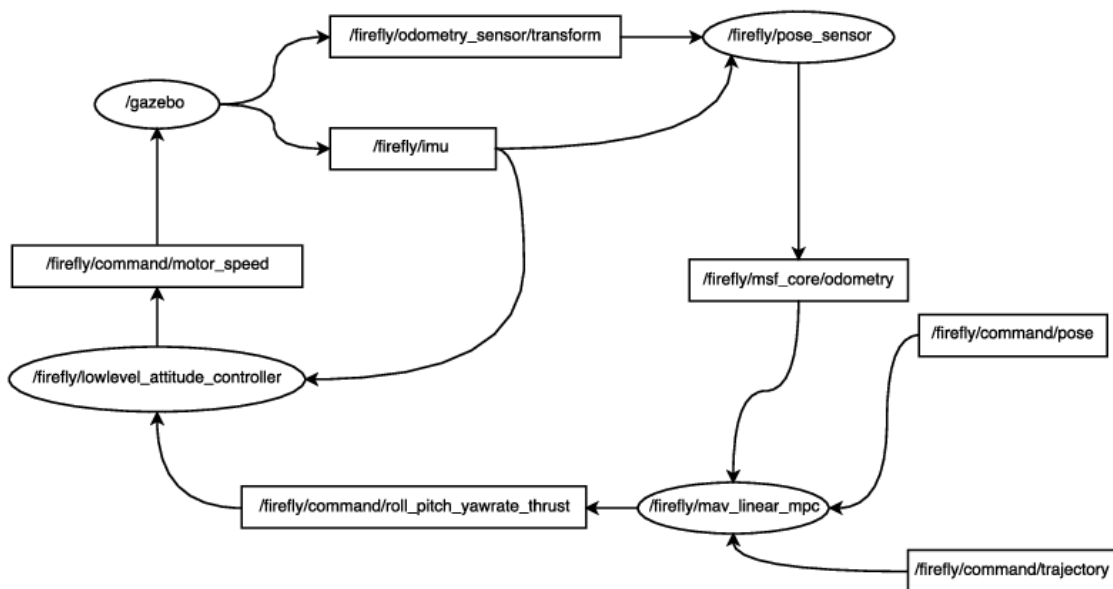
/firefly/odometry_sensor/transform

/firefly/pose_sensor

/gazebo

/firefly/imu

/firefly/command/motor_speed

/firefly/msf_core/odometry

/firefly/command/pose

/firefly/lowlevel_attitude_controller

/firefly/command/roll_pitch_yawrate_thrust

/firefly/mav_linear_mpc

/firefly/command/trajectory